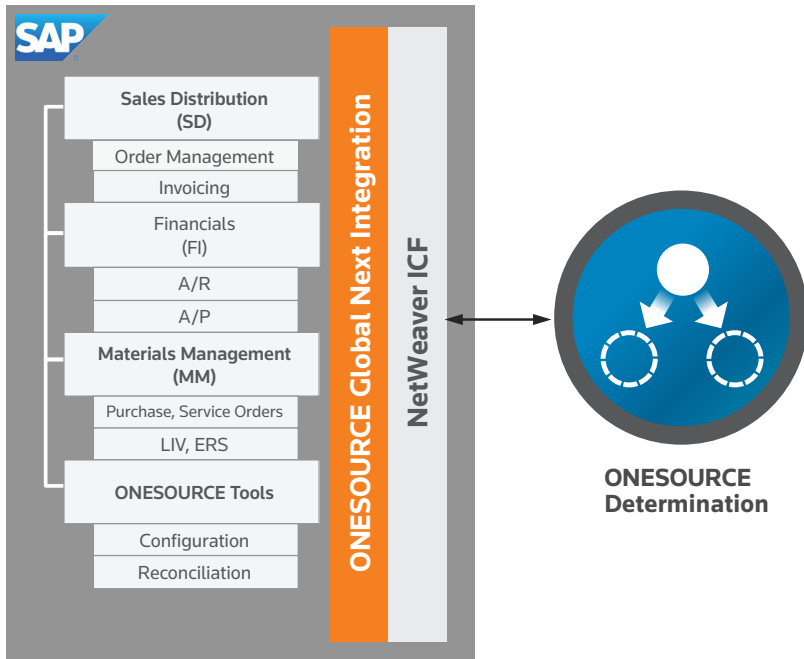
SAP

Sales Distribution (SD)

Order Management

Invoicing

Financials (FI)

A/R

A/P

Materials Management (MM)

Purchase, Service Orders

LIV, ERS

ONESOURCE Tools

Configuration

Reconciliation

ONESOURCE Global Next Integration

NetWeaver ICF

ONESOURCE Determination